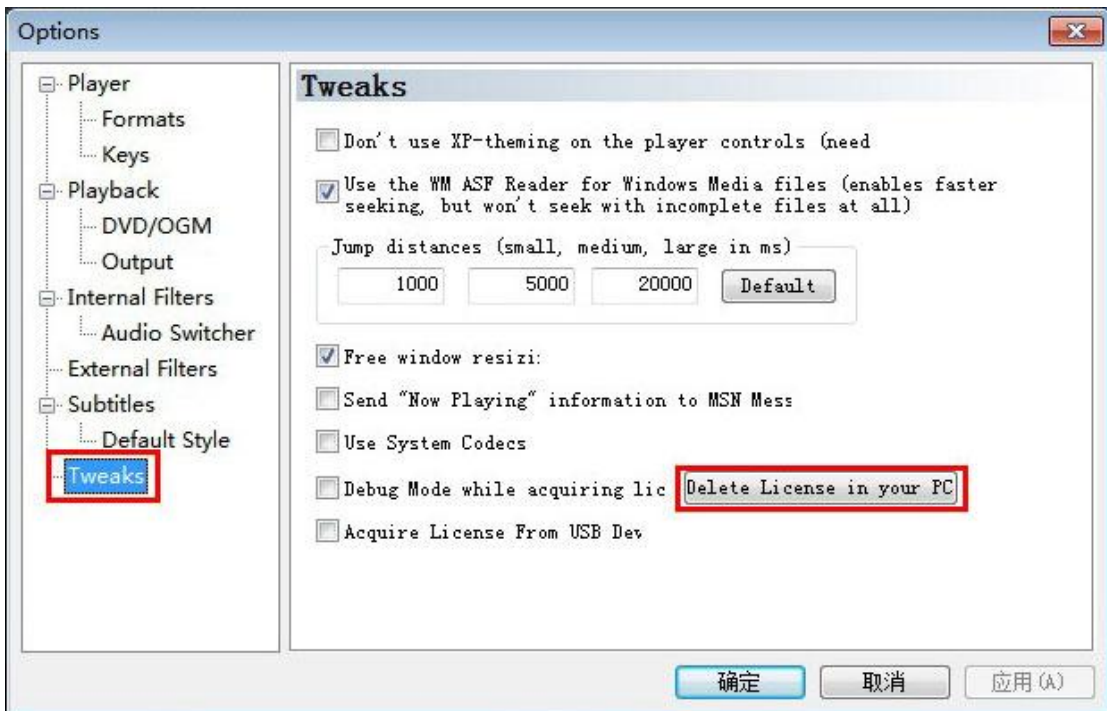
Options

Player
Formats
Keys
Playback
DVD/OGM
Output
Internal Filters
Audio Switcher
External Filters
Subtitles
Default Style
Tweaks

Tweaks

Don't use XP-theming on the player controls (need

Use the WM ASF Reader for Windows Media files (enables faster seeking, but won't seek with incomplete files at all)

Jump distances (small, medium, large in ms)

1000 5000 20000 Default

Free window resizi:

Send "Now Playing" information to MSN Mess

Use System Codecs

Debug Mode while acquiring lic Delete License in your PC

Acquire License From USB Dev

确定 取消 应用(A)